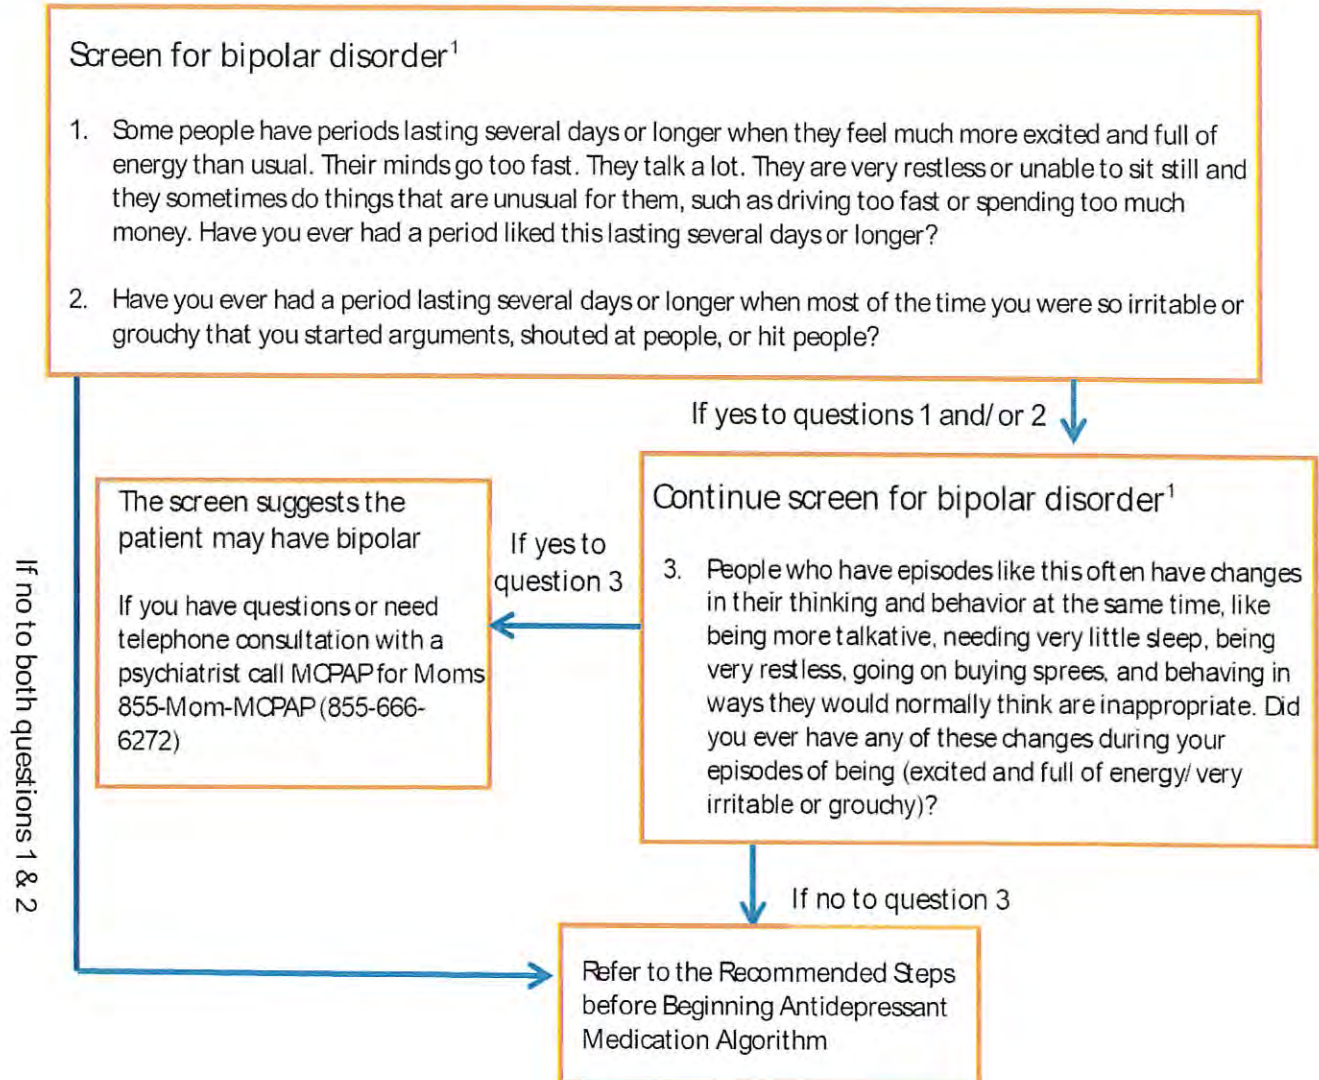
Screen for bipolar disorder$^1$

1. Some people have periods lasting several days or longer when they feel much more excited and full of energy than usual. Their minds go too fast. They talk a lot. They are very restless or unable to sit still and they sometimes do things that are unusual for them, such as driving too fast or spending too much money. Have you ever had a period liked this lasting several days or longer?

2. Have you ever had a period lasting several days or longer when most of the time you were so irritable or grouchy that you started arguments, shouted at people, or hit people?

If yes to questions 1 and/ or 2

Continue screen for bipolar disorder$^1$

3. People who have episodes like this often have changes in their thinking and behavior at the same time, like being more talkative, needing very little sleep, being very restless, going on buying sprees, and behaving in ways they would normally think are inappropriate. Did you ever have any of these changes during your episodes of being (excited and full of energy/ very irritable or grouchy)?

If yes to question 3

The screen suggests the patient may have bipolar

If you have questions or need telephone consultation with a psychiatrist call MCPAP for Moms 855-Mom-MCPAP (855-666-6272)

If no to both questions 1 & 2

If no to question 3

Refer to the Recommended Steps before Beginning Antidepressant Medication Algorithm